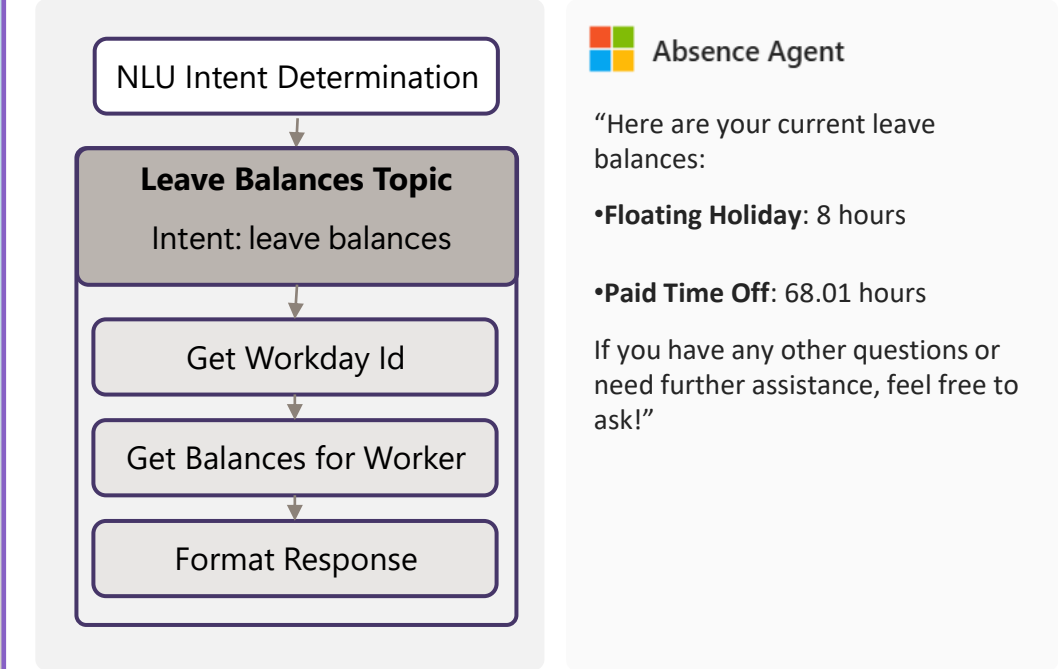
NLU Intent Determination

Leave Balances Topic

Intent: leave balances

Get Workday Id

Get Balances for Worker

Format Response

Absence Agent

“Here are your current leave balances:

•Floating Holiday: 8 hours

•Paid Time Off: 68.01 hours

If you have any other questions or need further assistance, feel free to ask!”